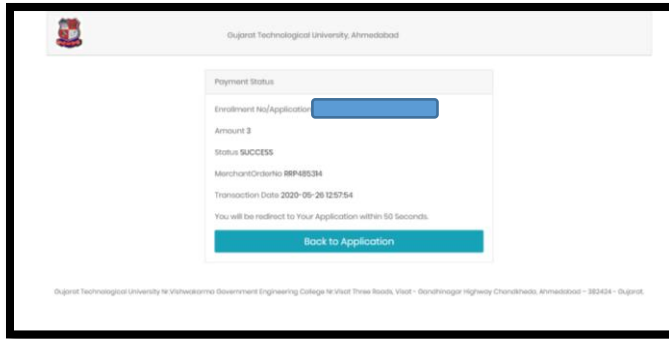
Gujarat Technological University, Ahmedabad

Payment Status

Enrollment No/Application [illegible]

Amount 3

Status SUCCESS

MerchantOrderNo RRP485314

Transaction Date 2020-05-26 12:57:54

You will be redirect to Your Application within 50 Seconds.

Back to Application

Gujarat Technological University Nr.Vishwakarma Government Engineering College Nr.Visat Three Roads, Visat - Gandhinagar Highway Chandkheda, Ahmedabad – 382424 - Gujarat.